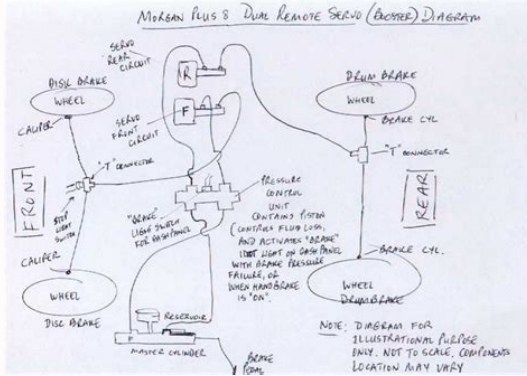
MORGAN PLUS 8 DUAL REMOTE SERVO (BOOSTER) DIAGRAM

SERVO REAR CIRCUIT

R

F

SERVO FRONT CIRCUIT

DISC BRAKE

WHEEL

CALIPER

"T" CONNECTOR

FRONT

STOP LIGHT SWITCH

CALIPER

WHEEL

DISC BRAKE

DRUM BRAKE

WHEEL

BRAKE CYL.

"T" CONNECTOR

REAR

PRESSURE CONTROL UNIT CONTAINS PISTON (CONTROLS FLUID LOSS, AND ACTIVATES "BRAKE" LIGHT ON DASH PANEL WITH BRAKE PRESSURE FAILURE, OR WHEN HANDBRAKE IS "ON".

"BRAKE" LIGHT SWITCH FOR DASH PANEL

BRAKE CYL.

WHEEL

DRUM BRAKE

RESERVOIR

MASTER CYLINDER

BRAKE PEDAL

NOTE: DIAGRAM FOR ILLUSTRATIONAL PURPOSE ONLY. NOT TO SCALE, COMPONENTS LOCATION MAY VARY